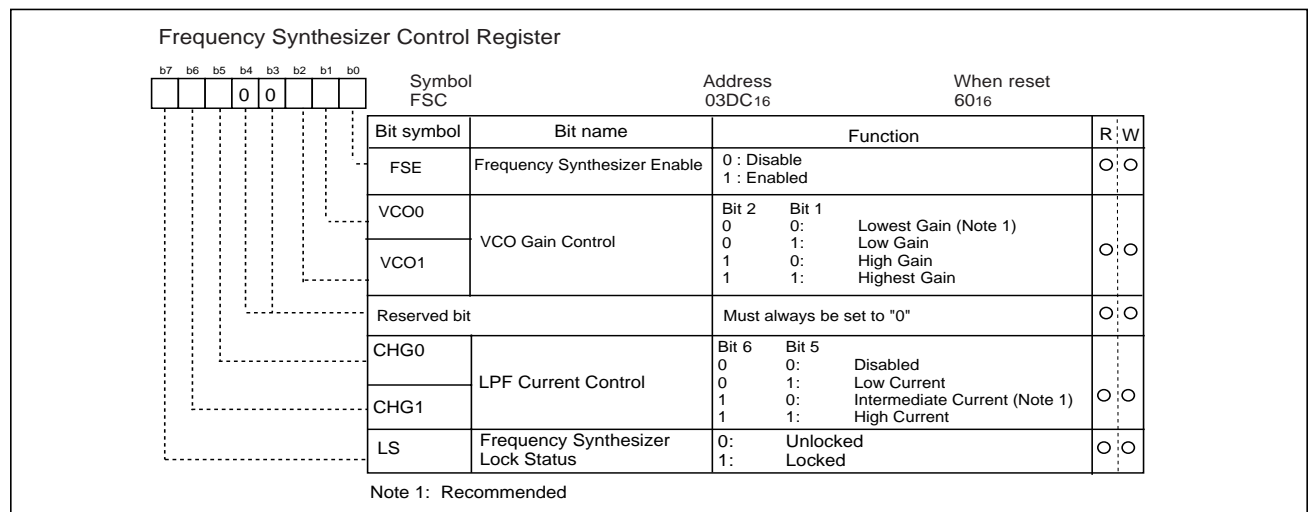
Frequency Synthesizer Control Register

b7 b6 b5 b4 b3 b2 b1 b0

0 0

Symbol
FSC

Address
03DC16

When reset
6016

| Bit symbol | Bit name | Function | R | W |
|---|---|---|---|---|
| FSE | Frequency Synthesizer Enable | 0 : Disable<br>1 : Enabled | ○ | ○ |
| VCO0<br>VCO1 | VCO Gain Control | Bit 2 Bit 1<br>0 0: Lowest Gain (Note 1)<br>0 1: Low Gain<br>1 0: High Gain<br>1 1: Highest Gain | ○ | ○ |
| Reserved bit | | Must always be set to "0" | ○ | ○ |
| CHG0<br>CHG1 | LPF Current Control | Bit 6 Bit 5<br>0 0: Disabled<br>0 1: Low Current<br>1 0: Intermediate Current (Note 1)<br>1 1: High Current | ○ | ○ |
| LS | Frequency Synthesizer Lock Status | 0: Unlocked<br>1: Locked | ○ | ○ |

Note 1: Recommended